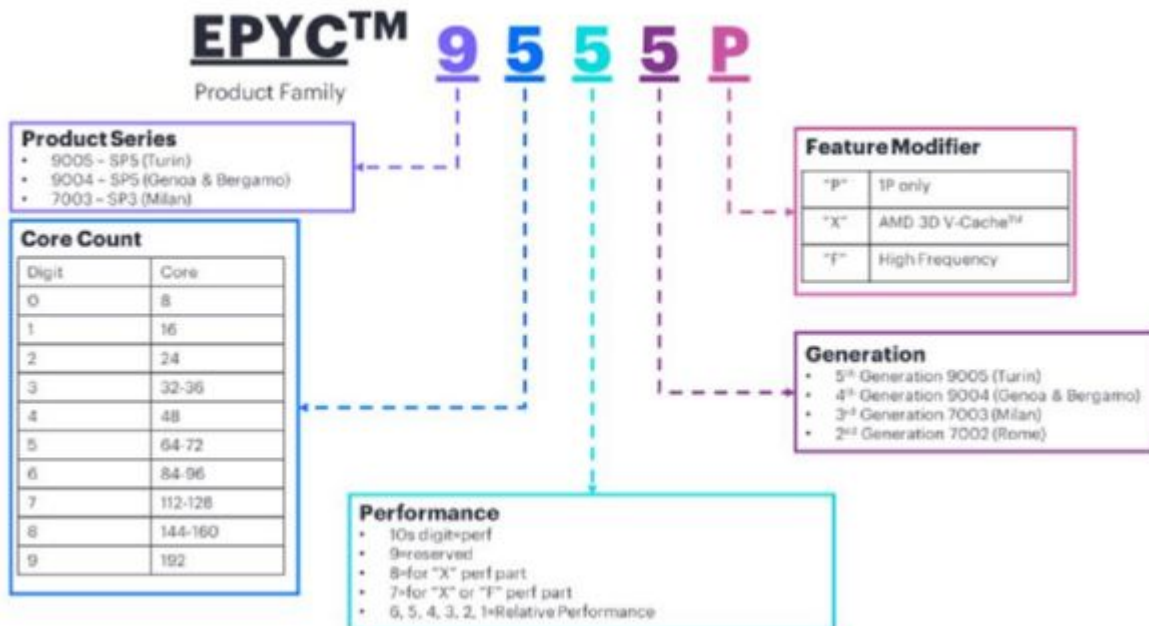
EPYC™ 9 5 5 5 P

Product Family

**Product Series**
- 9005 – SP5 (Turin)
- 9004 – SP5 (Genoa & Bergamo)
- 7003 – SP3 (Milan)

**Core Count**

| Digit | Core |
|---|---|
| 0 | 8 |
| 1 | 16 |
| 2 | 24 |
| 3 | 32-36 |
| 4 | 48 |
| 5 | 64-72 |
| 6 | 84-96 |
| 7 | 112-128 |
| 8 | 144-160 |
| 9 | 192 |

**Feature Modifier**

| "P" | 1P only |
|---|---|
| "X" | AMD 3D V-Cache™ |
| "F" | High Frequency |

**Generation**
- 5th Generation 9005 (Turin)
- 4th Generation 9004 (Genoa & Bergamo)
- 3rd Generation 7003 (Milan)
- 2nd Generation 7002 (Rome)

**Performance**
- 10s digit=perf
- 9=reserved
- 8=for "X" perf part
- 7=for "X" or "F" perf part
- 6, 5, 4, 3, 2, 1=Relative Performance